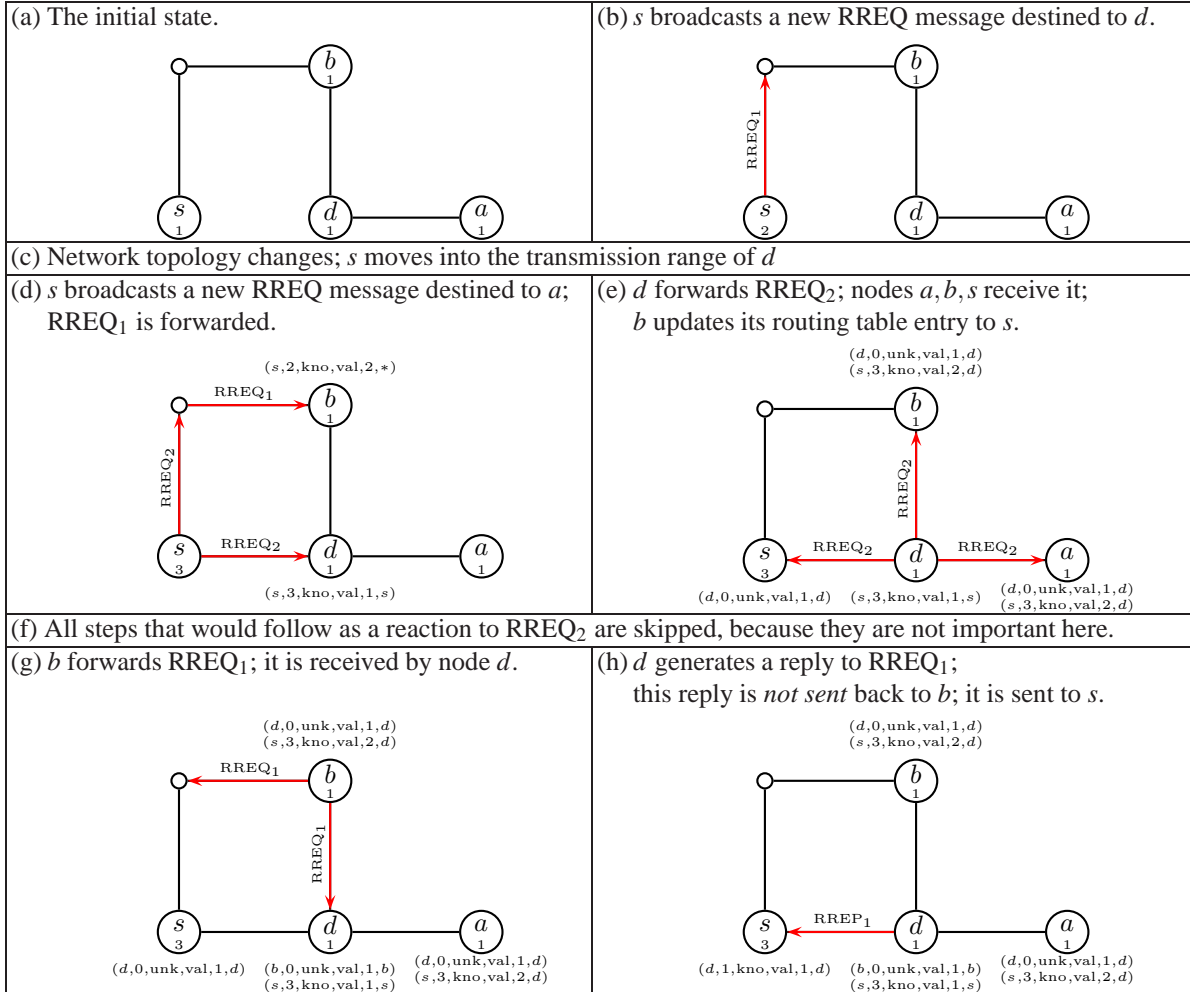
(a) The initial state.

$b$ 1

$s$ 1

$d$ 1

$a$ 1

(b) $s$ broadcasts a new RREQ message destined to $d$.

RREQ$_1$

$b$ 1

$s$ 2

$d$ 1

$a$ 1

(c) Network topology changes; $s$ moves into the transmission range of $d$

(d) $s$ broadcasts a new RREQ message destined to $a$; RREQ$_1$ is forwarded.

$(s,2,\text{kno},\text{val},2,*)$

RREQ$_1$

$b$ 1

RREQ$_2$

$s$ 3

RREQ$_2$

$d$ 1

$a$ 1

$(s,3,\text{kno},\text{val},1,s)$

(e) $d$ forwards RREQ$_2$; nodes $a, b, s$ receive it; $b$ updates its routing table entry to $s$.

$(d,0,\text{unk},\text{val},1,d)$
$(s,3,\text{kno},\text{val},2,d)$

$b$ 1

RREQ$_2$

$s$ 3

RREQ$_2$

$d$ 1

RREQ$_2$

$a$ 1

$(d,0,\text{unk},\text{val},1,d)$

$(s,3,\text{kno},\text{val},1,s)$

$(d,0,\text{unk},\text{val},1,d)$
$(s,3,\text{kno},\text{val},2,d)$

(f) All steps that would follow as a reaction to RREQ$_2$ are skipped, because they are not important here.

(g) $b$ forwards RREQ$_1$; it is received by node $d$.

$(d,0,\text{unk},\text{val},1,d)$
$(s,3,\text{kno},\text{val},2,d)$

RREQ$_1$

$b$ 1

RREQ$_1$

$s$ 3

$d$ 1

$a$ 1

$(d,0,\text{unk},\text{val},1,d)$

$(b,0,\text{unk},\text{val},1,b)$
$(s,3,\text{kno},\text{val},1,s)$

$(d,0,\text{unk},\text{val},1,d)$
$(s,3,\text{kno},\text{val},2,d)$

(h) $d$ generates a reply to RREQ$_1$; this reply is *not sent* back to $b$; it is sent to $s$.

$(d,0,\text{unk},\text{val},1,d)$
$(s,3,\text{kno},\text{val},2,d)$

$b$ 1

$s$ 3

RREP$_1$

$d$ 1

$a$ 1

$(d,1,\text{kno},\text{val},1,d)$

$(b,0,\text{unk},\text{val},1,b)$
$(s,3,\text{kno},\text{val},1,s)$

$(d,0,\text{unk},\text{val},1,d)$
$(s,3,\text{kno},\text{val},2,d)$